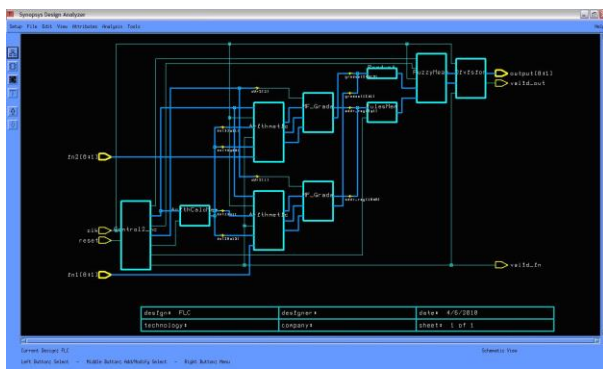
Synopsys Design Analyzer

Setup File Edit View Attributes Analysis Tools

output[8:1]
valid_out

Fuzzyfier
Defuzzifier
RulesMem
F_Grade
F_Grade
Arithmetic
Arithmetic
ThCalc
Control_c

in2[8:1]
clk
reset
in1[8:1]

valid_in

| design: PLC | designer: | date: 4/6/2010 |
|---|---|---|
| technology: | company: | sheet: 1 of 1 |

Current Design: PLC
Schematic View
Left Button: Select - Middle Button: Add/Modify Select - Right Button: Menu